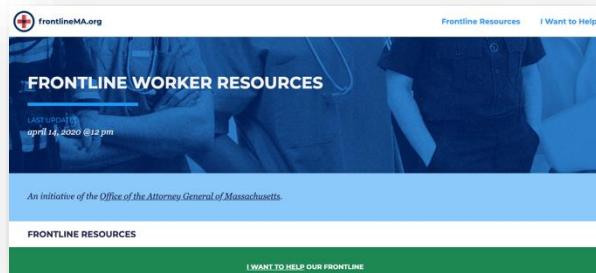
frontlineMA.org

Frontline Resources

I Want to Help

FRONTLINE WORKER RESOURCES

LAST UPDATED
april 14, 2020 @12 pm

An initiative of the Office of the Attorney General of Massachusetts.

FRONTLINE RESOURCES

I WANT TO HELP OUR FRONTLINE